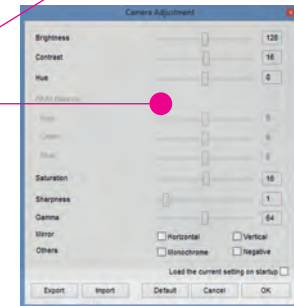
Camera Adjustment

Brightness 128

Contrast 16

Hue 0

RGB Balance

Red 0

Green 0

Blue 0

Saturation 16

Sharpness 1

Gamma 64

Mirror Horizontal Vertical

Others Monochrome Negative

Load the current setting on startup

Export Import Default Cancel OK